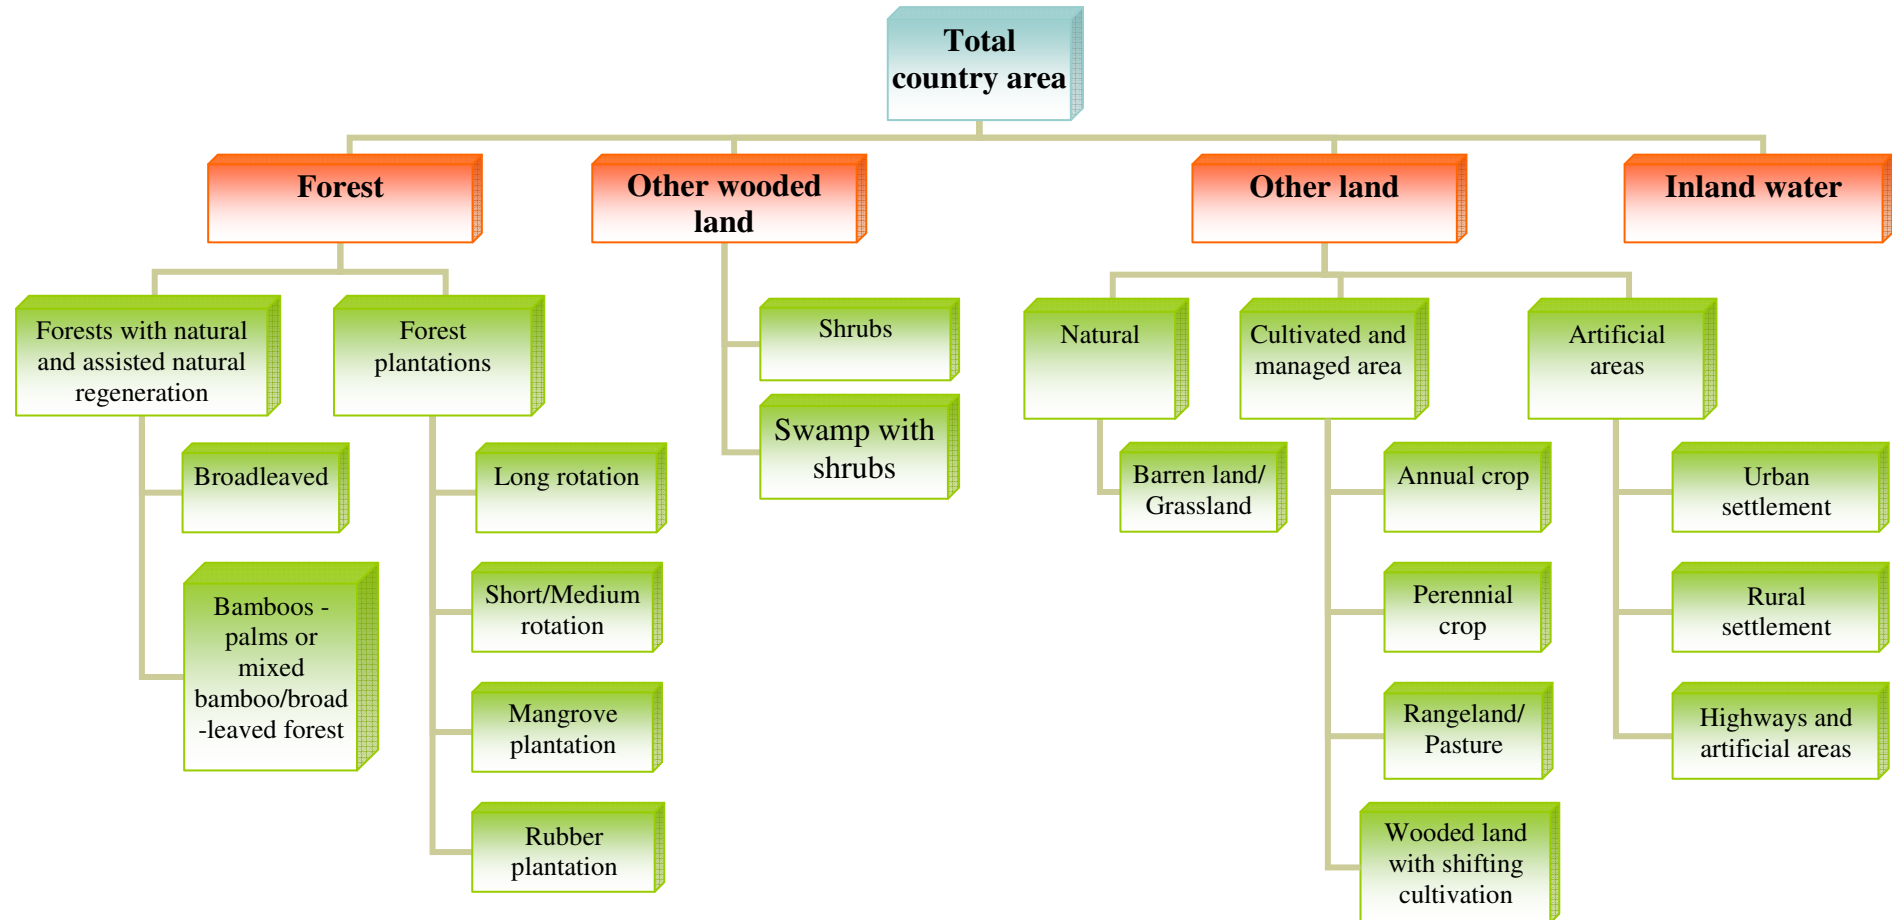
Total country area

Forest

Other wooded land

Other land

Inland water

Forests with natural and assisted natural regeneration

Forest plantations

Broadleaved

Bamboos - palms or mixed bamboo/broad-leaved forest

Long rotation

Short/Medium rotation

Mangrove plantation

Rubber plantation

Shrubs

Swamp with shrubs

Natural

Barren land/ Grassland

Cultivated and managed area

Annual crop

Perennial crop

Rangeland/ Pasture

Wooded land with shifting cultivation

Artificial areas

Urban settlement

Rural settlement

Highways and artificial areas